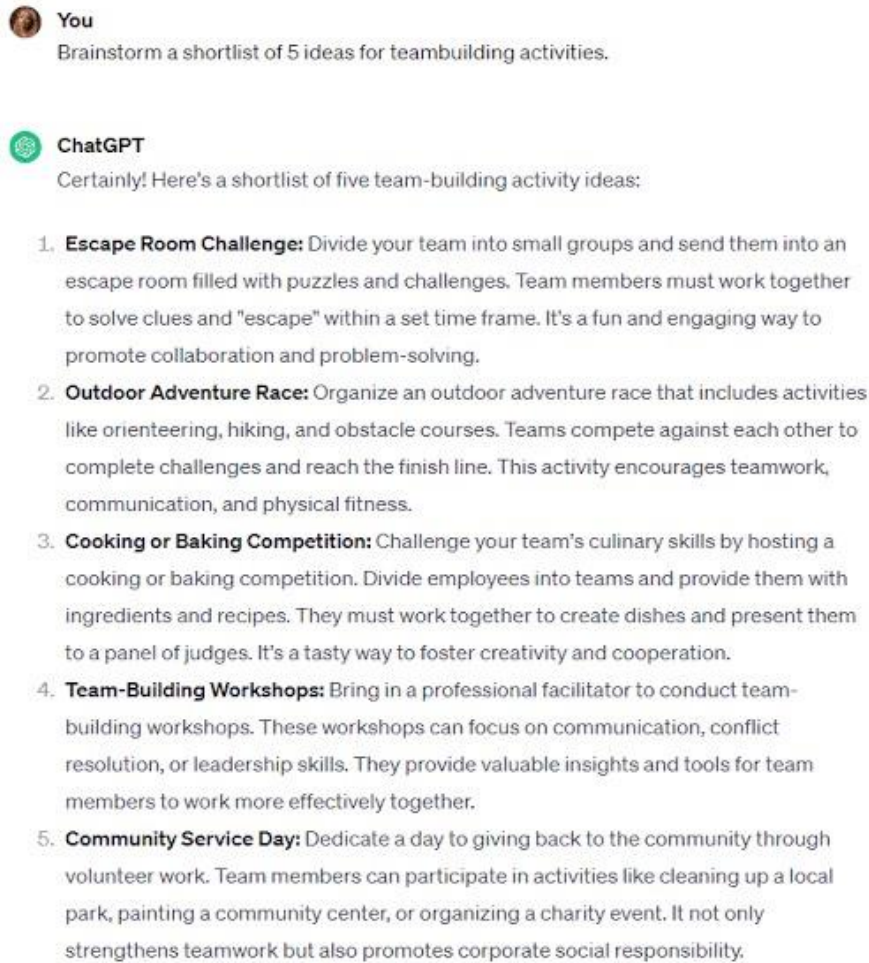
You

Brainstorm a shortlist of 5 ideas for teambuilding activities.

ChatGPT

Certainly! Here's a shortlist of five team-building activity ideas:

1. **Escape Room Challenge:** Divide your team into small groups and send them into an escape room filled with puzzles and challenges. Team members must work together to solve clues and "escape" within a set time frame. It's a fun and engaging way to promote collaboration and problem-solving.
2. **Outdoor Adventure Race:** Organize an outdoor adventure race that includes activities like orienteering, hiking, and obstacle courses. Teams compete against each other to complete challenges and reach the finish line. This activity encourages teamwork, communication, and physical fitness.
3. **Cooking or Baking Competition:** Challenge your team's culinary skills by hosting a cooking or baking competition. Divide employees into teams and provide them with ingredients and recipes. They must work together to create dishes and present them to a panel of judges. It's a tasty way to foster creativity and cooperation.
4. **Team-Building Workshops:** Bring in a professional facilitator to conduct team-building workshops. These workshops can focus on communication, conflict resolution, or leadership skills. They provide valuable insights and tools for team members to work more effectively together.
5. **Community Service Day:** Dedicate a day to giving back to the community through volunteer work. Team members can participate in activities like cleaning up a local park, painting a community center, or organizing a charity event. It not only strengthens teamwork but also promotes corporate social responsibility.